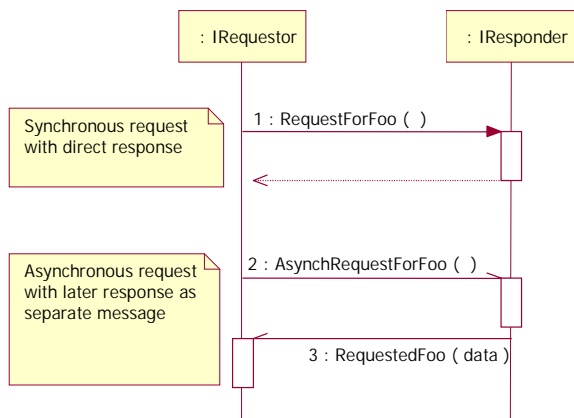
: IRequestor

: IResponder

Synchronous request with direct response

1 : RequestForFoo ( )

Asynchronous request with later response as separate message

2 : AsynchRequestForFoo ( )

3 : RequestedFoo ( data )